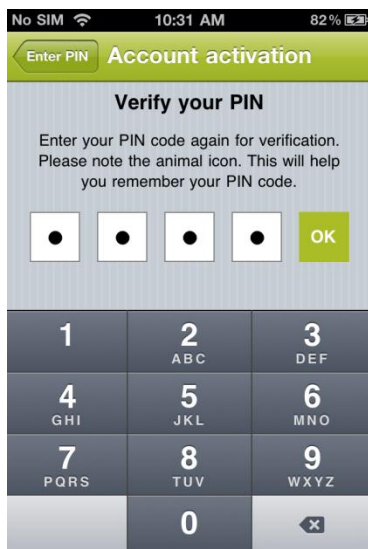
No SIM 10:31 AM 82%

Enter PIN Account activation

Verify your PIN

Enter your PIN code again for verification. Please note the animal icon. This will help you remember your PIN code.

OK

1

2 ABC

3 DEF

4 GHI

5 JKL

6 MNO

7 PQRS

8 TUV

9 WXYZ

0